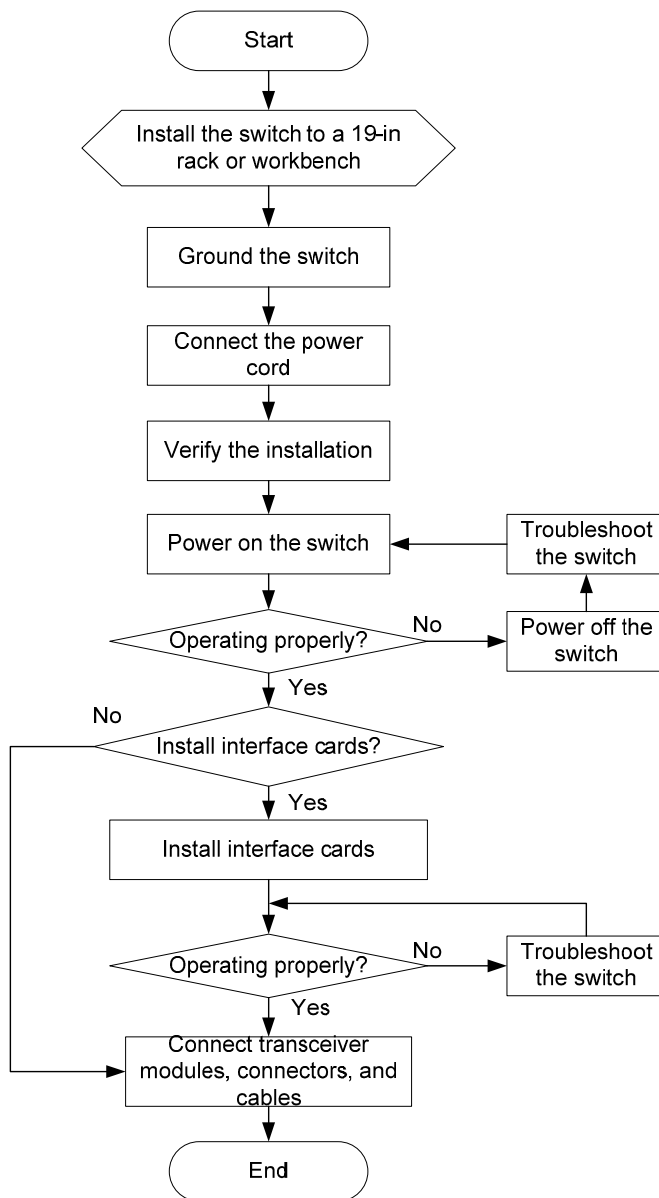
Start

Install the switch to a 19-in rack or workbench

Ground the switch

Connect the power cord

Verify the installation

Power on the switch

Troubleshoot the switch

Operating properly?

No

Power off the switch

Yes

No

Install interface cards?

Yes

Install interface cards

Operating properly?

No

Troubleshoot the switch

Yes

Connect transceiver modules, connectors, and cables

End